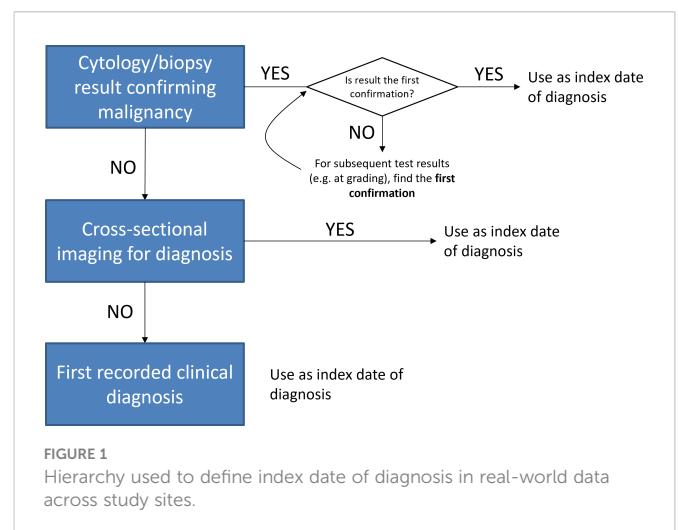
Cytology/biopsy result confirming malignancy

YES

Is result the first confirmation?

YES

Use as index date of diagnosis

NO

For subsequent test results (e.g. at grading), find the **first confirmation**

NO

Cross-sectional imaging for diagnosis

YES

Use as index date of diagnosis

NO

First recorded clinical diagnosis

Use as index date of diagnosis

FIGURE 1
Hierarchy used to define index date of diagnosis in real-world data across study sites.